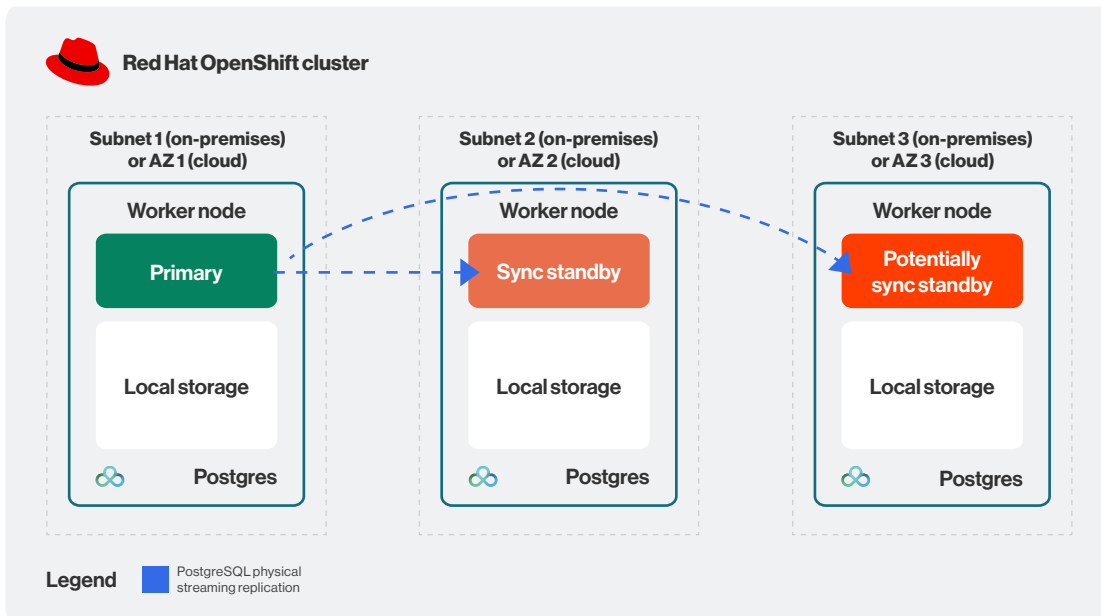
Red Hat OpenShift cluster

Subnet 1 (on-premises) or AZ 1 (cloud)

Worker node

Primary

Local storage

Postgres

Subnet 2 (on-premises) or AZ 2 (cloud)

Worker node

Sync standby

Local storage

Postgres

Subnet 3 (on-premises) or AZ 3 (cloud)

Worker node

Potentially sync standby

Local storage

Postgres

Legend

PostgreSQL physical streaming replication